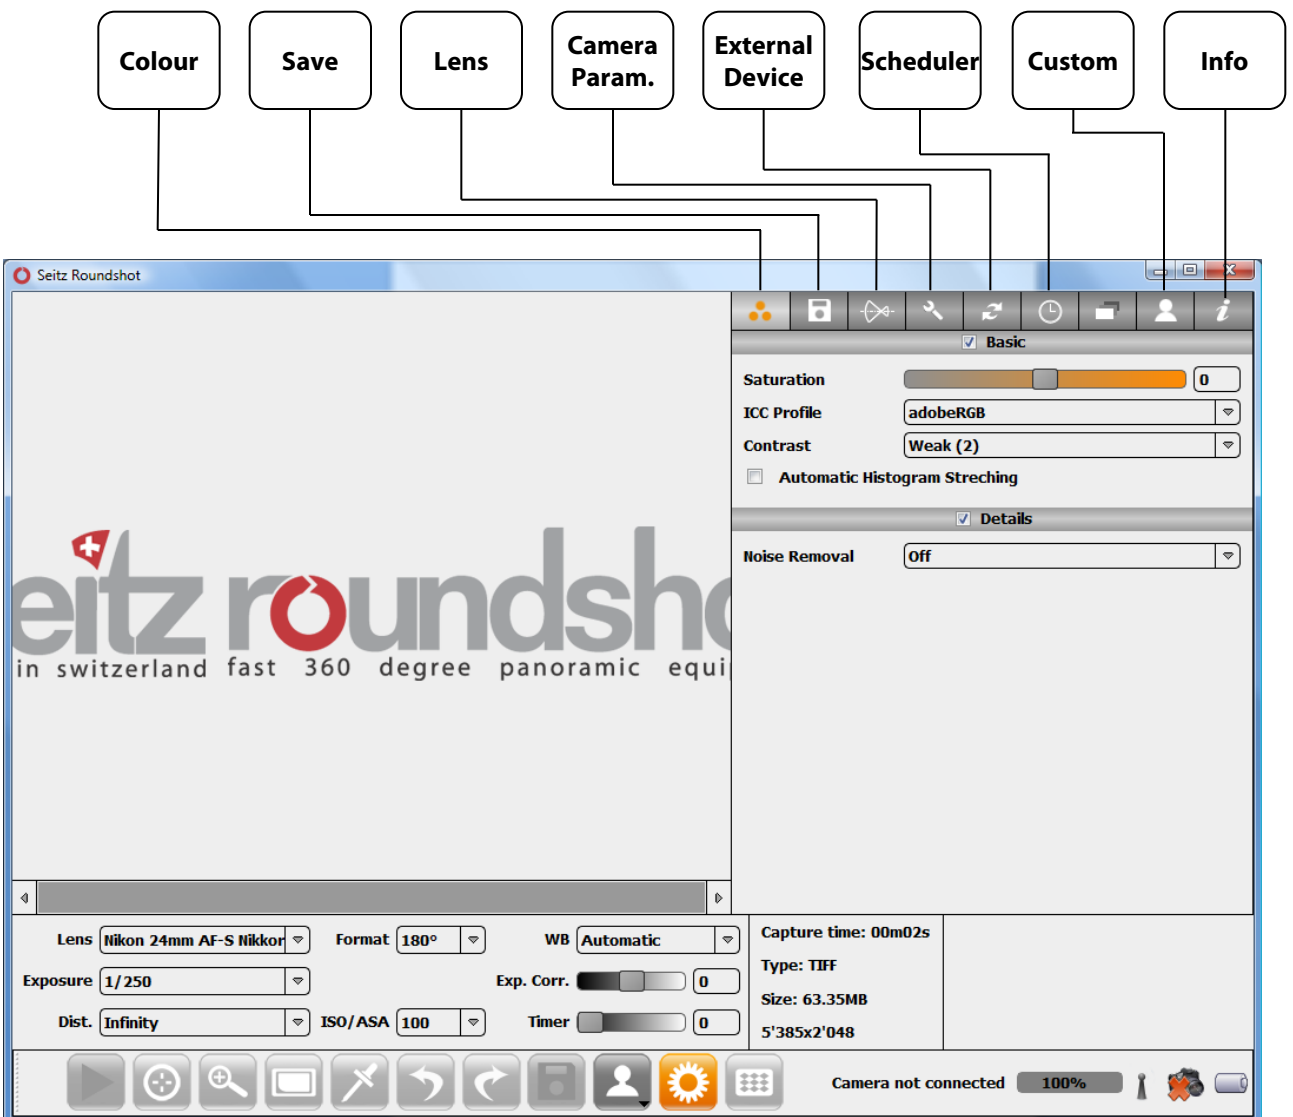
Colour
Save
Lens
Camera Param.
External Device
Scheduler
Custom
Info

Seitz Roundshot

Basic

Saturation 0
ICC Profile adobeRGB
Contrast Weak (2)
Automatic Histogram Streching

Details

Noise Removal Off

eitz roundsh
in switzerland fast 360 degree panoramic equi

Lens Nikon 24mm AF-S Nikkor
Format 180°
WB Automatic
Exposure 1/250
Exp. Corr. 0
Dist. Infinity
ISO/ASA 100
Timer 0

Capture time: 00m02s
Type: TIFF
Size: 63.35MB
5'385x2'048

Camera not connected 100%